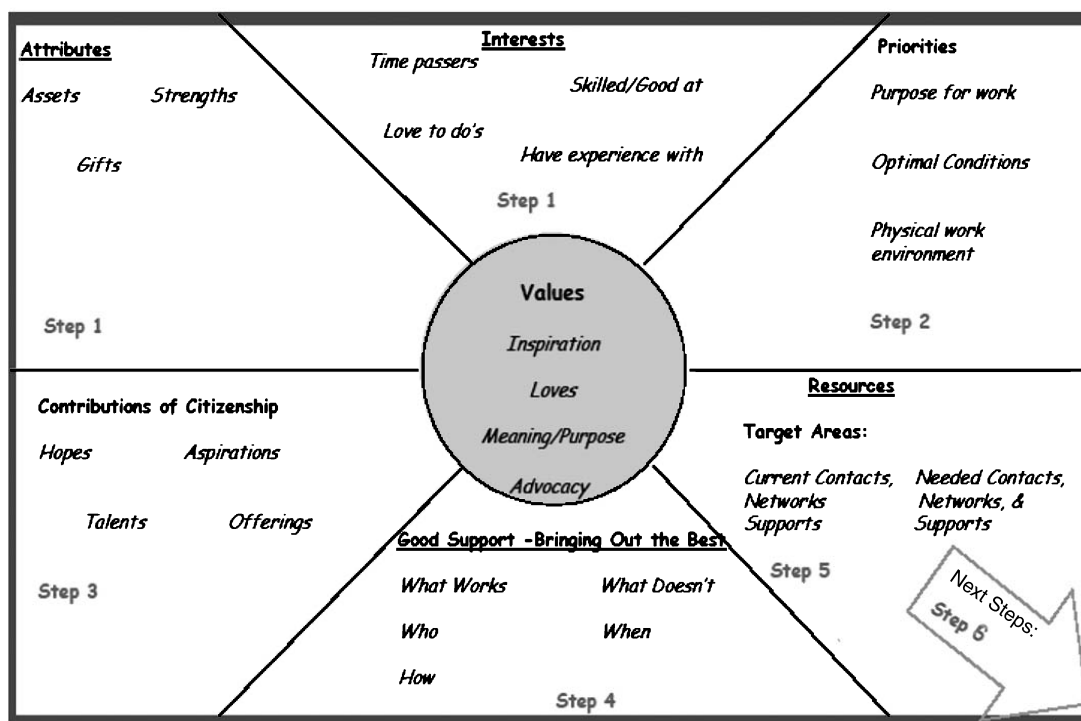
Attributes

Assets Strengths

Gifts

Step 1

Interests

Time passers

Skilled/Good at

Love to do's

Have experience with

Step 1

Priorities

Purpose for work

Optimal Conditions

Physical work environment

Step 2

Values

Inspiration

Loves

Meaning/Purpose

Advocacy

Contributions of Citizenship

Hopes Aspirations

Talents Offerings

Step 3

Good Support -Bringing Out the Best

What Works What Doesn't

Who When

How

Step 4

Resources

Target Areas:

Current Contacts, Networks Supports

Needed Contacts, Networks, & Supports

Step 5

Next Steps:

Step 6